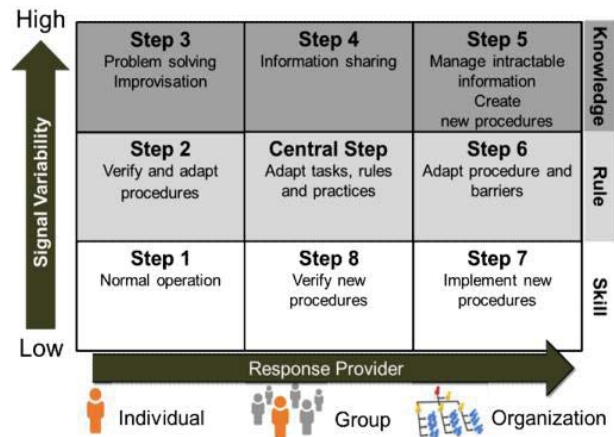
High

Signal Variability

Low

| Step 3 Problem solving Improvisation | Step 4 Information sharing | Step 5 Manage intractable information Create new procedures | Knowledge |
|---|---|---|---|
| Step 2 Verify and adapt procedures | Central Step Adapt tasks, rules and practices | Step 6 Adapt procedure and barriers | Rule |
| Step 1 Normal operation | Step 8 Verify new procedures | Step 7 Implement new procedures | Skill |

Response Provider

Individual Group Organization